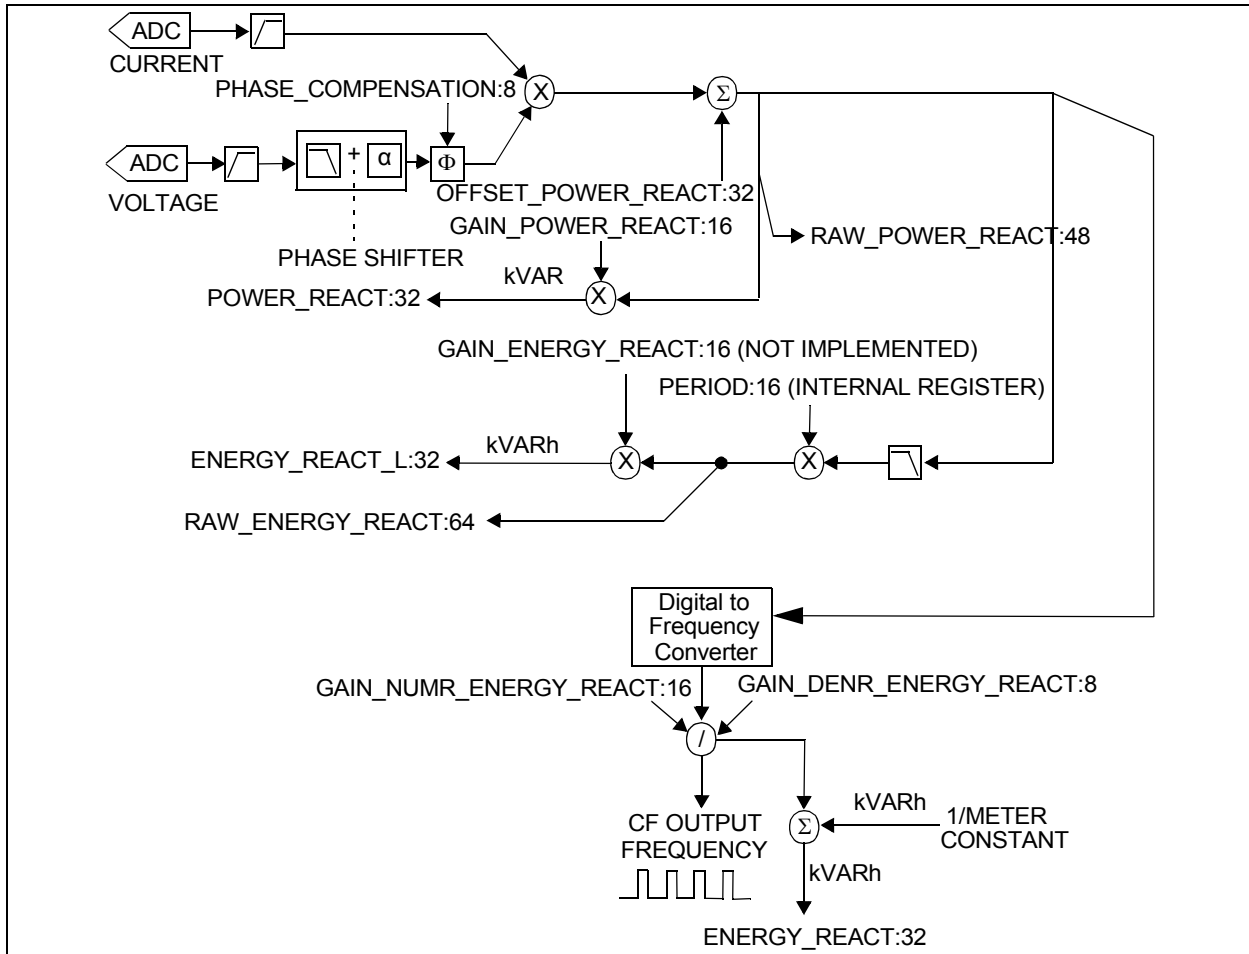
ADC
CURRENT
PHASE_COMPENSATION:8
X
Σ
ADC
+
α
Φ
VOLTAGE
OFFSET_POWER_REACT:32
GAIN_POWER_REACT:16
RAW_POWER_REACT:48
PHASE SHIFTER
kVAR
POWER_REACT:32
X
GAIN_ENERGY_REACT:16 (NOT IMPLEMENTED)
PERIOD:16 (INTERNAL REGISTER)
kVARh
ENERGY_REACT_L:32
X
X
RAW_ENERGY_REACT:64
Digital to Frequency Converter
GAIN_NUMR_ENERGY_REACT:16
GAIN_DENR_ENERGY_REACT:8
/
kVARh
CF OUTPUT FREQUENCY
Σ
1/METER CONSTANT
kVARh
ENERGY_REACT:32